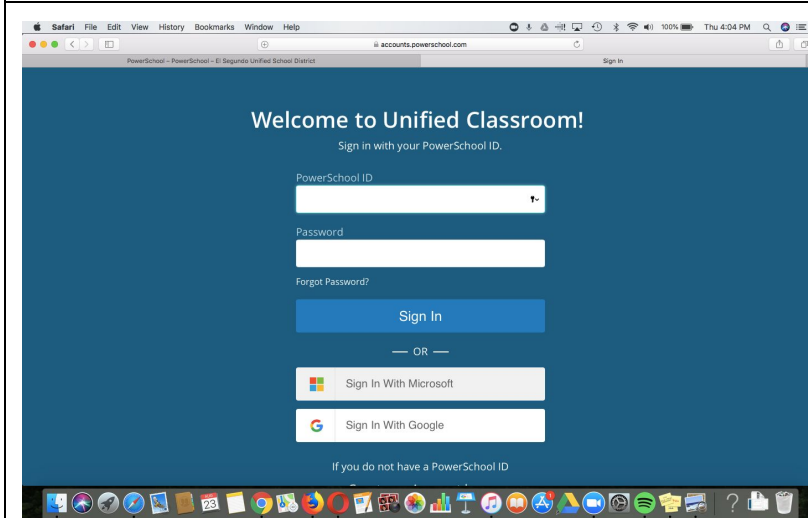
Safari File Edit View History Bookmarks Window Help

100% Thu 4:04 PM

accounts.powerschool.com

PowerSchool - PowerSchool - El Segundo Unified School District

Sign In

Welcome to Unified Classroom!

Sign in with your PowerSchool ID.

PowerSchool ID

Password

Forgot Password?

Sign In

— OR —

Sign In With Microsoft

Sign In With Google

If you do not have a PowerSchool ID

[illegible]

23